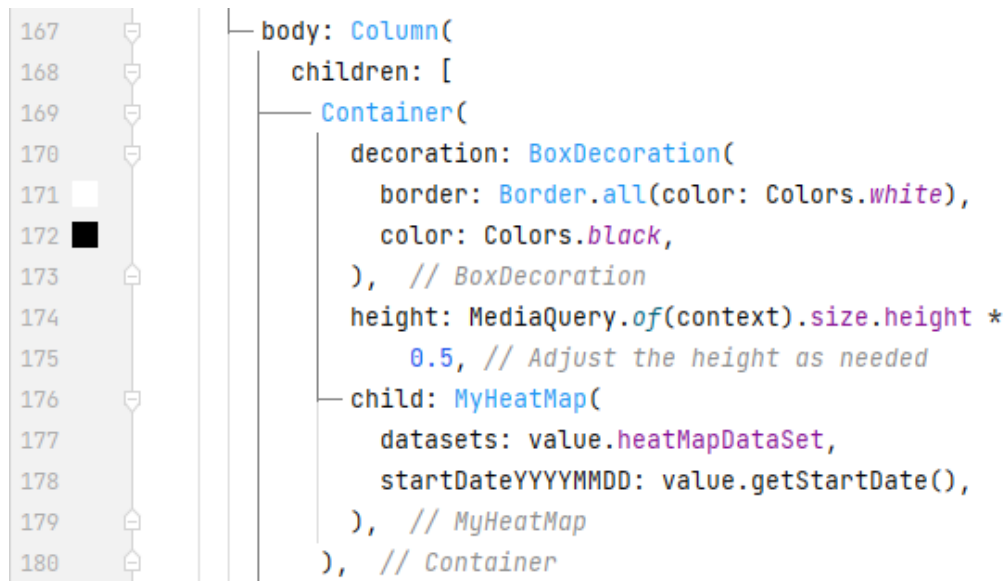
167 body: Column(
168 children: [
169 Container(
170 decoration: BoxDecoration(
171 border: Border.all(color: Colors.white),
172 color: Colors.black,
173 ), // BoxDecoration
174 height: MediaQuery.of(context).size.height *
175 0.5, // Adjust the height as needed
176 child: MyHeatMap(
177 datasets: value.heatMapDataSet,
178 startDateYYYYMMDD: value.getStartDate(),
179 ), // MyHeatMap
180 ), // Container